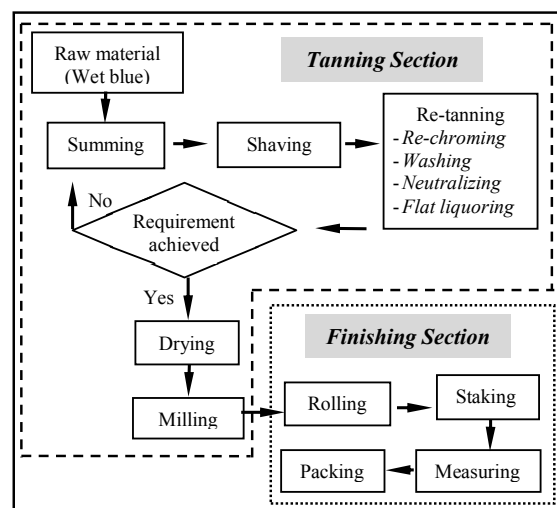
Raw material (Wet blue)

Tanning Section

Summing

Shaving

Re-tanning
- Re-chroming
- Washing
- Neutralizing
- Flat liquoring

No

Requirement achieved

Yes

Drying

Finishing Section

Milling

Rolling

Staking

Packing

Measuring